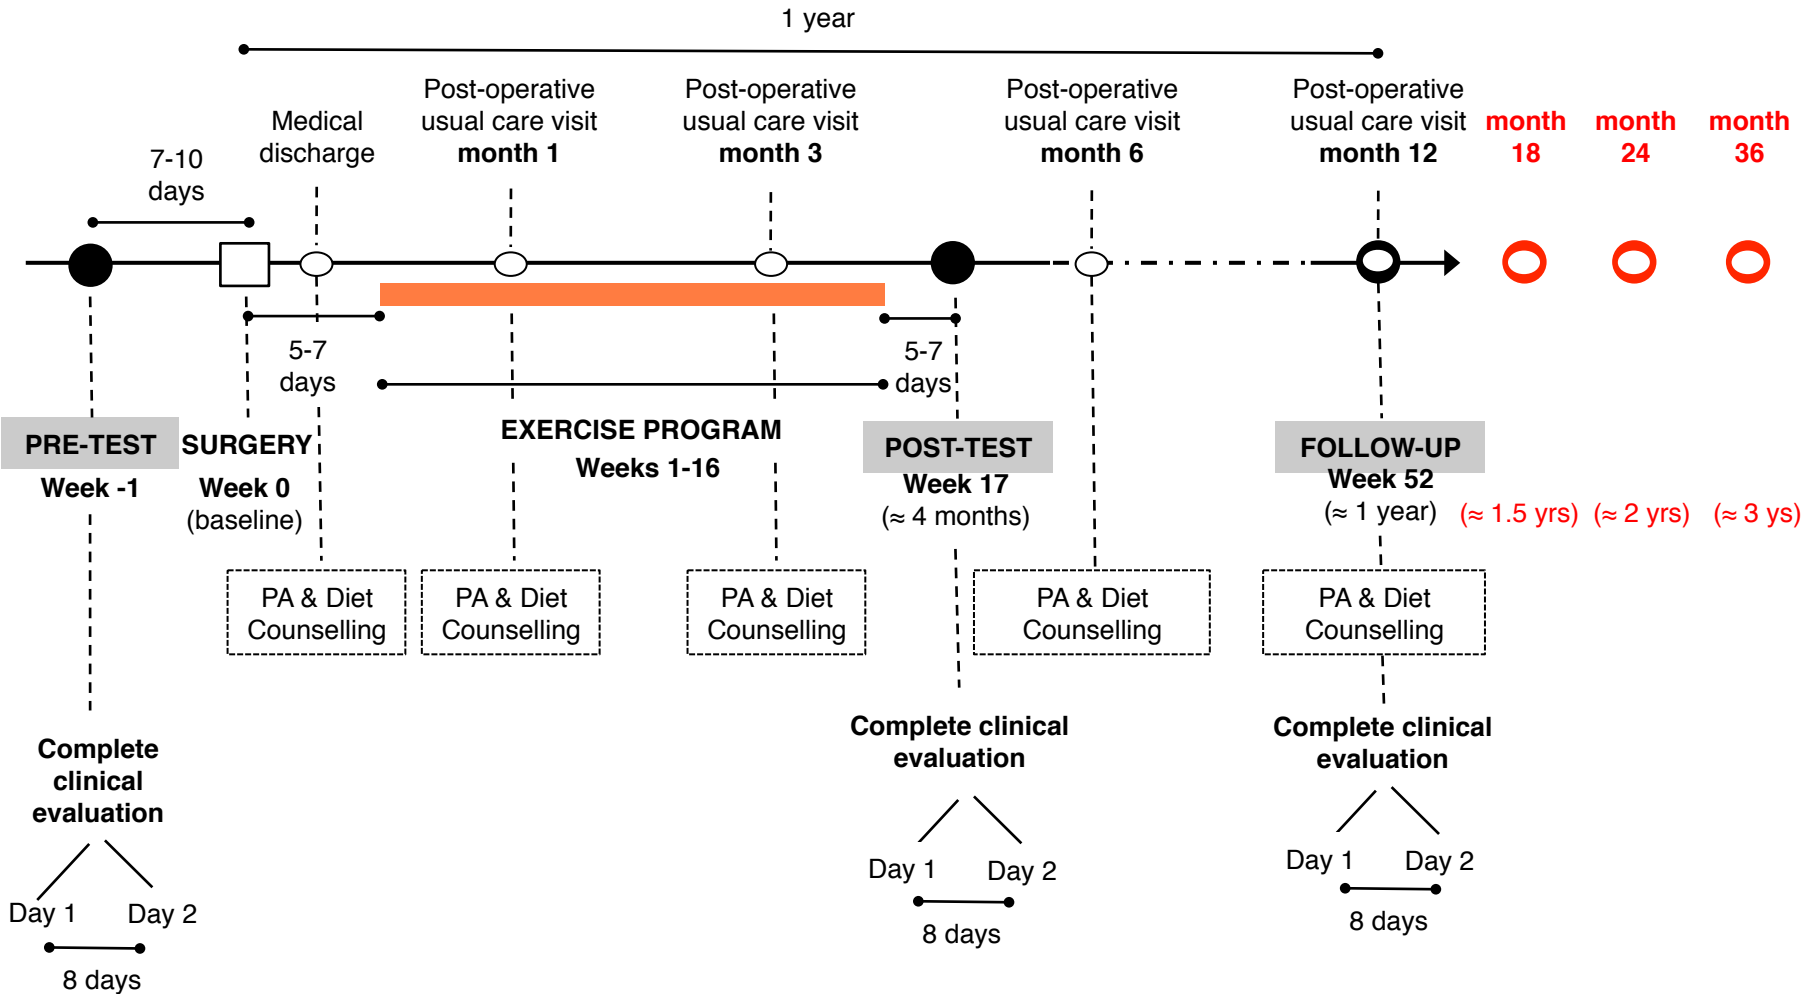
1 year

7-10 days

Medical discharge

Post-operative usual care visit **month 1**

Post-operative usual care visit **month 3**

Post-operative usual care visit **month 6**

Post-operative usual care visit **month 12**

month 18

month 24

month 36

5-7 days

5-7 days

PRE-TEST
Week -1

SURGERY
Week 0
(baseline)

EXERCISE PROGRAM
Weeks 1-16

POST-TEST
Week 17
(≈ 4 months)

FOLLOW-UP
Week 52
(≈ 1 year)

(≈ 1.5 yrs) (≈ 2 yrs) (≈ 3 ys)

PA & Diet Counselling

PA & Diet Counselling

PA & Diet Counselling

PA & Diet Counselling

PA & Diet Counselling

Complete clinical evaluation

Day 1 Day 2

8 days

Complete clinical evaluation

Day 1 Day 2

8 days

Complete clinical evaluation

Day 1 Day 2

8 days